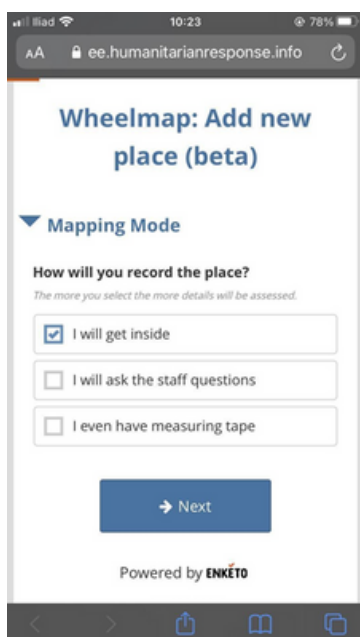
Iliad 10:23 78%

AA ee.humanitarianresponse.info

Wheelmap: Add new place (beta)

Mapping Mode

How will you record the place?

The more you select the more details will be assessed.

I will get inside

I will ask the staff questions

I even have measuring tape

Next

Powered by ENKETO